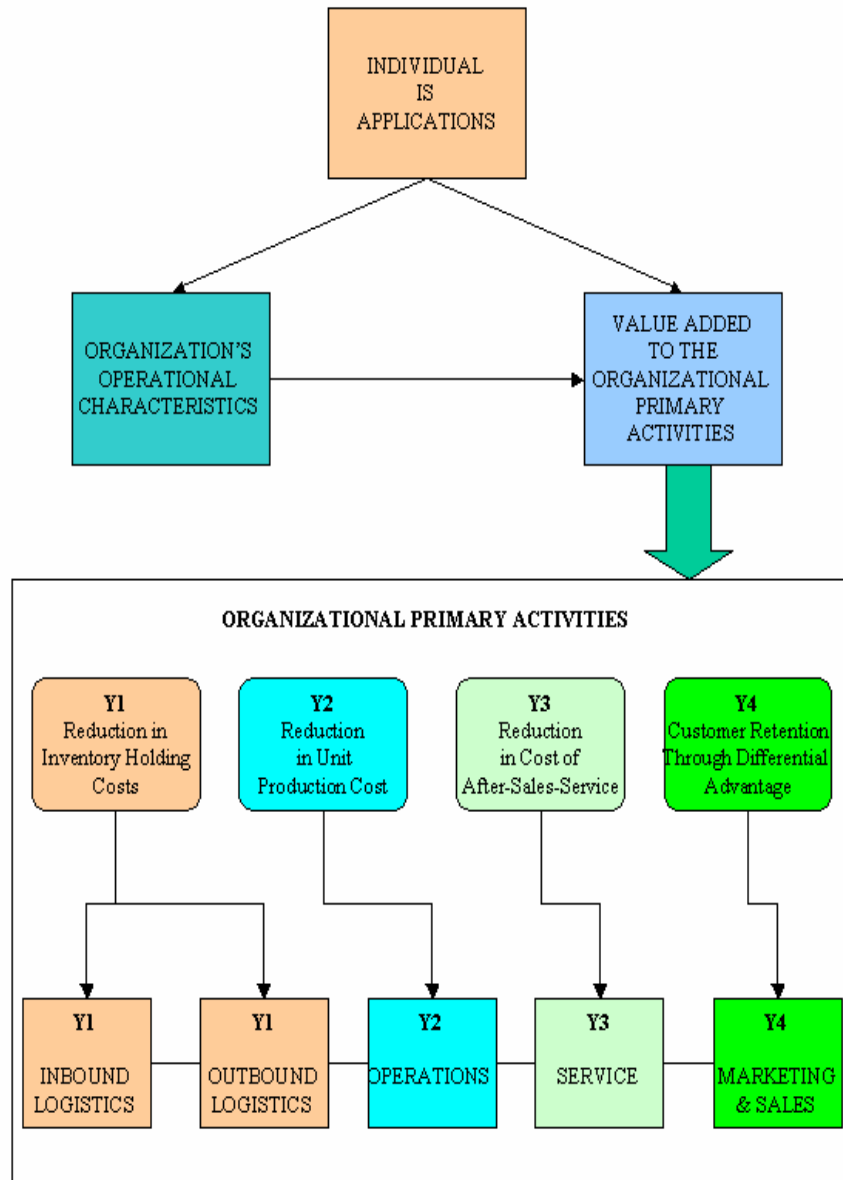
INDIVIDUAL IS APPLICATIONS

ORGANIZATION'S OPERATIONAL CHARACTERISTICS

VALUE ADDED TO THE ORGANIZATIONAL PRIMARY ACTIVITIES

ORGANIZATIONAL PRIMARY ACTIVITIES

Y1
Reduction in Inventory Holding Costs

Y2
Reduction in Unit Production Cost

Y3
Reduction in Cost of After-Sales-Service

Y4
Customer Retention Through Differential Advantage

Y1
INBOUND LOGISTICS

Y1
OUTBOUND LOGISTICS

Y2
OPERATIONS

Y3
SERVICE

Y4
MARKETING & SALES